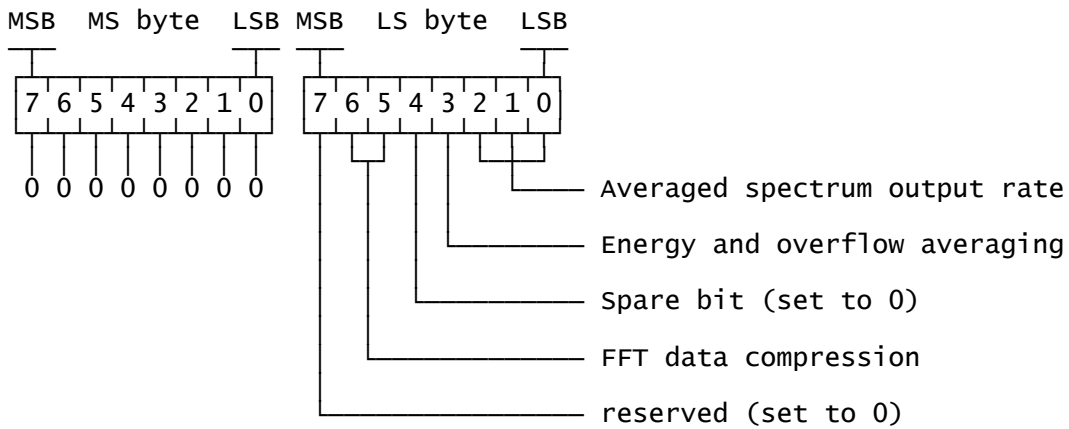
MSB MS byte LSB MSB LS byte LSB

7 6 5 4 3 2 1 0

0 0 0 0 0 0 0 0

7 6 5 4 3 2 1 0

Averaged spectrum output rate

Energy and overflow averaging

Spare bit (set to 0)

FFT data compression

reserved (set to 0)